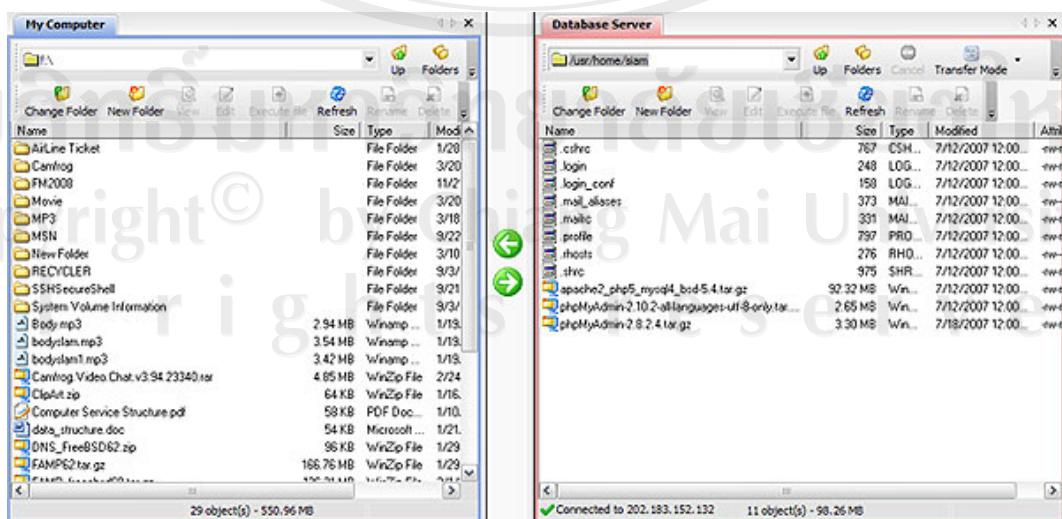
My Computer

f:\

Up Folders

Change Folder New Folder View Edit Execute file Refresh Rename Delete

| Name | Size | Type | Modi |
|---|---|---|---|
| AirLine Ticket | | File Folder | 1/28 |
| Camfrog | | File Folder | 3/20 |
| FM2008 | | File Folder | 11/2 |
| Movie | | File Folder | 3/20 |
| MP3 | | File Folder | 3/18 |
| MSN | | File Folder | 9/22 |
| New Folder | | File Folder | 3/10 |
| RECYCLER | | File Folder | 9/3/ |
| SSHSecureShell | | File Folder | 9/21 |
| System Volume Information | | File Folder | 9/3/ |
| Body.mp3 | 2.94 MB | Winamp ... | 1/19. |
| bodyslam.mp3 | 3.54 MB | Winamp ... | 1/19. |
| bodyslam1.mp3 | 3.42 MB | Winamp ... | 1/19. |
| Camfrog.Video.Chat.v3.94.23340.rar | 4.85 MB | WinZip File | 2/24 |
| ClipArt.zip | 64 KB | WinZip File | 1/16. |
| Computer Service Structure.pdf | 58 KB | PDF Doc... | 1/10. |
| data_structure.doc | 54 KB | Microsoft ... | 1/21. |
| DNS_FreeBSD62.zip | 96 KB | WinZip File | 1/29 |
| FAMP62.tar.gz | 166.76 MB | WinZip File | 1/29 |

29 object(s) - 550.96 MB

Database Server

/usr/home/siam

Up Folders Cancel Transfer Mode

Change Folder New Folder View Edit Execute file Refresh Rename Delete

| Name | Size | Type | Modified | Attr |
|---|---|---|---|---|
| .cshrc | 767 | CSH... | 7/12/2007 12:00... | -rw- |
| .login | 248 | LOG... | 7/12/2007 12:00... | -rw- |
| .login_conf | 158 | LOG... | 7/12/2007 12:00... | -rw- |
| .mail_aliases | 373 | MAI... | 7/12/2007 12:00... | -rw- |
| .mailrc | 331 | MAI... | 7/12/2007 12:00... | -rw- |
| .profile | 797 | PRO... | 7/12/2007 12:00... | -rw- |
| .rhosts | 276 | RHO... | 7/12/2007 12:00... | -rw- |
| .shrc | 975 | SHR... | 7/12/2007 12:00... | -rw- |
| apache2_php5_mysql4_bsd-5.4.tar.gz | 92.32 MB | Win... | 7/12/2007 12:00... | -rw- |
| phpMyAdmin-2.10.2-all-languages-utf-8-only.tar... | 2.65 MB | Win... | 7/12/2007 12:00... | -rw- |
| phpMyAdmin-2.8.2.4.tar.gz | 3.30 MB | Win... | 7/18/2007 12:00... | -rw- |

Connected to 202.183.152.132 11 object(s) - 98.26 MB

Copyright© by Chiang Mai University
All rights reserved